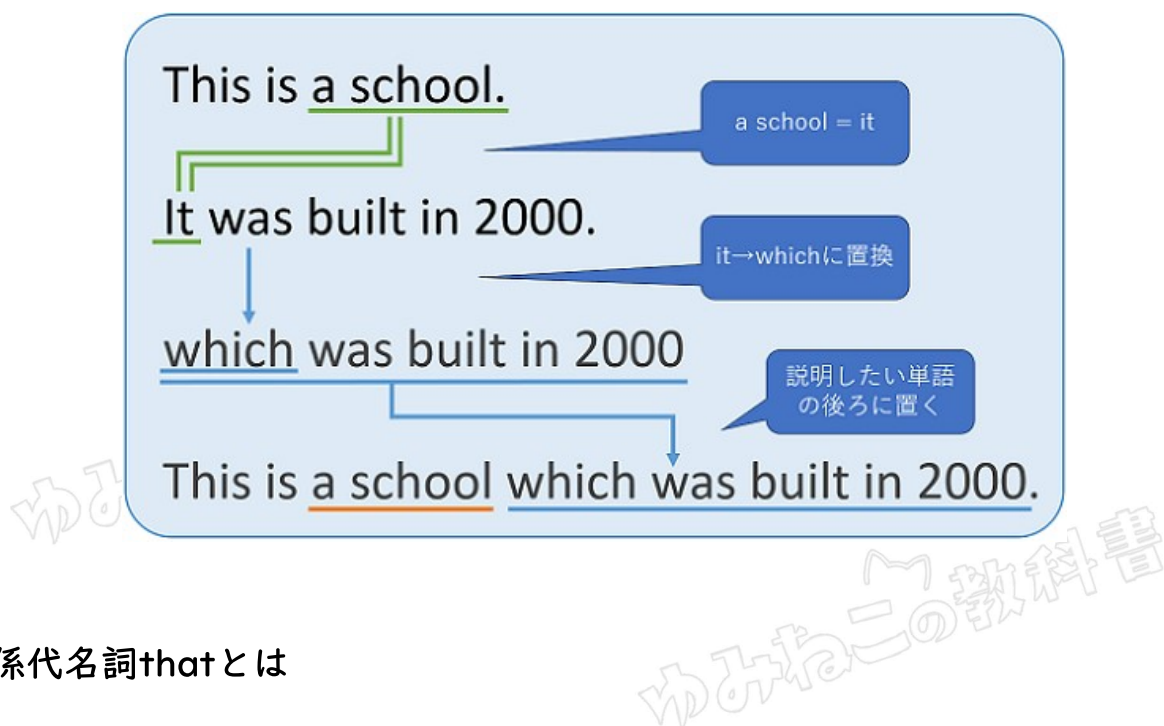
This is a school.

a school = it

It was built in 2000.

it→whichに置換

which was built in 2000

説明したい単語の後ろに置く

This is a school which was built in 2000.

ゆみねこの教科書

係代名詞thatとは